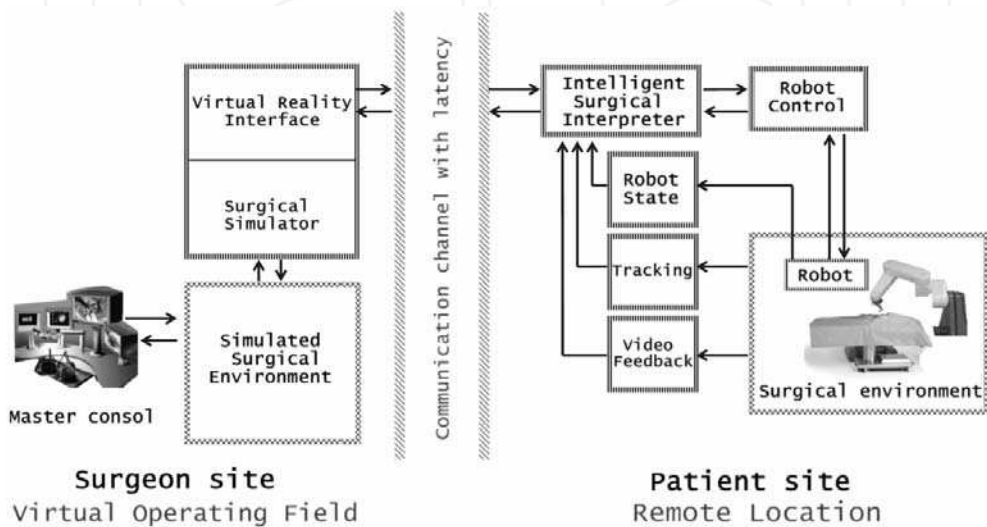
Virtual Reality Interface

Surgical Simulator

Simulated Surgical Environment

Master consol

Communication channel with latency

Intelligent Surgical Interpreter

Robot Control

Robot State

Tracking

Video Feedback

Robot

Surgical environment

Surgeon site
Virtual Operating Field

Patient site
Remote Location